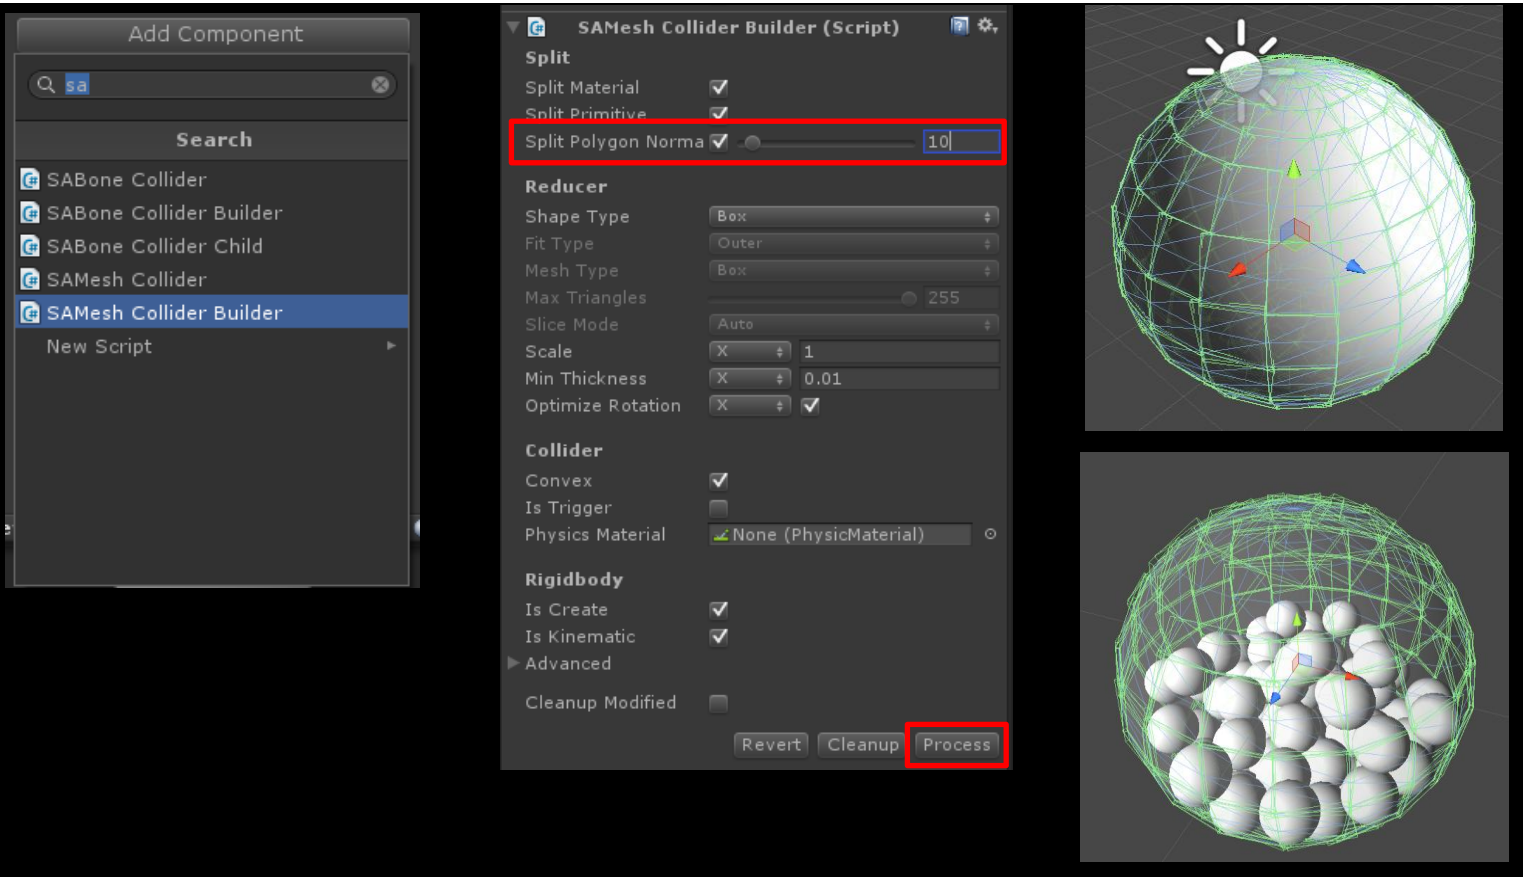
Add Component

sa

Search

SABone Collider
SABone Collider Builder
SABone Collider Child
SAMesh Collider
SAMesh Collider Builder
New Script

SAMesh Collider Builder (Script)

Split
Split Material
Split Primitive
Split Polygon Norma 10

Reducer
Shape Type Box
Fit Type Outer
Mesh Type Box
Max Triangles 255
Slice Mode Auto
Scale X 1
Min Thickness X 0.01
Optimize Rotation X

Collider
Convex
Is Trigger
Physics Material None (PhysicMaterial)

Rigidbody
Is Create
Is Kinematic
Advanced

Cleanup Modified

Revert Cleanup Process